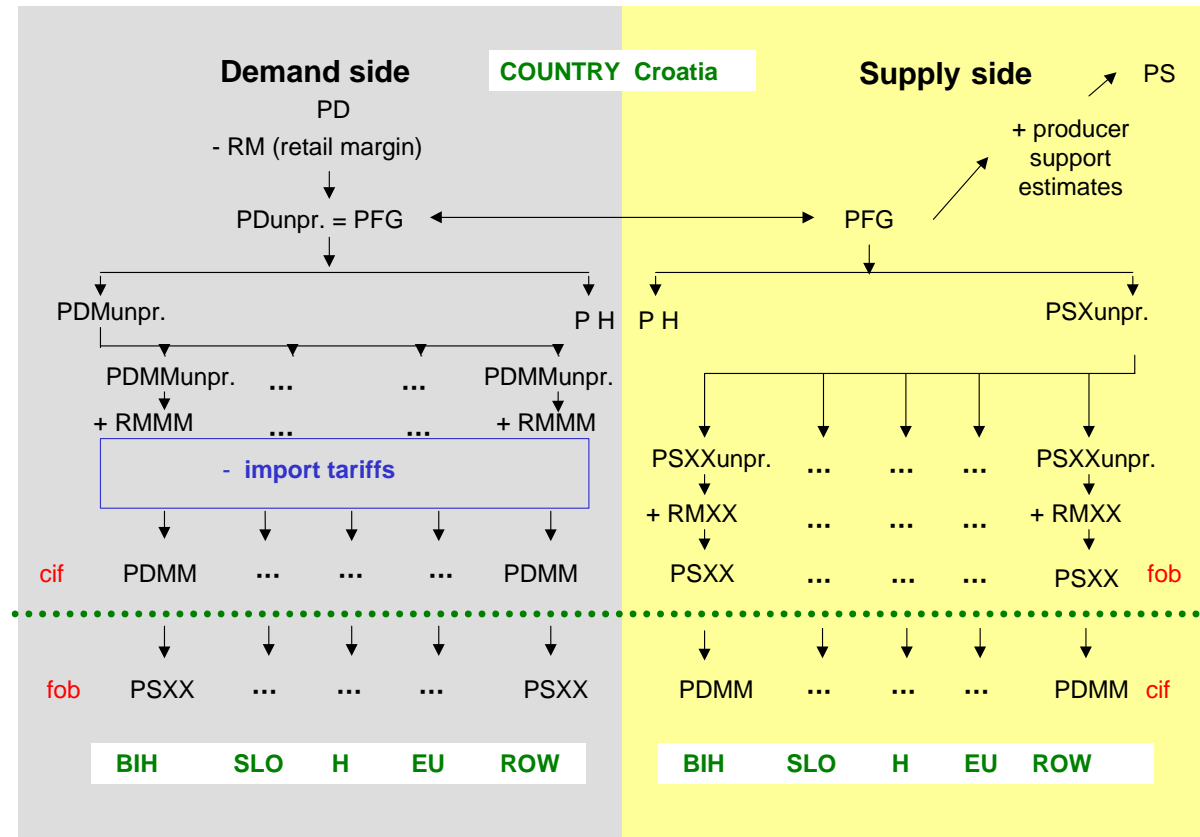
Demand side

COUNTRY Croatia

Supply side

PS

PD

- RM (retail margin)

+ producer support estimates

PDunpr. = PFG

PFG

PDMunpr.

P H

P H

PSXunpr.

PDMMunpr. ... ... PDMMunpr.

+ RMMM ... ... + RMMM

- import tariffs

PSXXunpr. ... ... ... PSXXunpr.

+ RMXX ... ... ... + RMXX

cif PDMM ... ... ... PDMM

PSXX ... ... ... PSXX fob

fob PSXX ... ... ... PSXX

PDMM ... ... ... PDMM cif

BIH SLO H EU ROW

BIH SLO H EU ROW